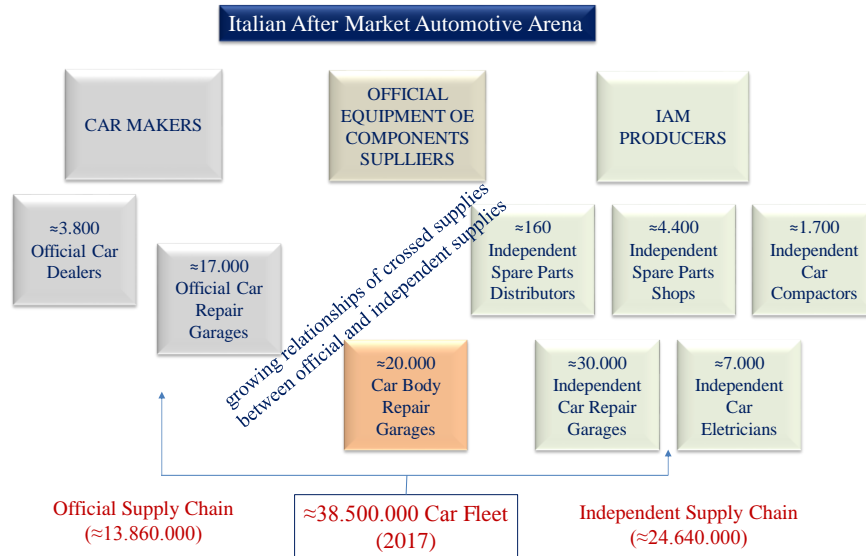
Italian After Market Automotive Arena

CAR MAKERS

OFFICIAL EQUIPMENT OE COMPONENTS SUPLLIERS

IAM PRODUCERS

≈3.800 Official Car Dealers

≈17.000 Official Car Repair Garages

growing relationships of crossed supplies between official and independent supplies

≈160 Independent Spare Parts Distributors

≈4.400 Independent Spare Parts Shops

≈1.700 Independent Car Compactors

≈20.000 Car Body Repair Garages

≈30.000 Independent Car Repair Garages

≈7.000 Independent Car Eletricians

Official Supply Chain (≈13.860.000)

≈38.500.000 Car Fleet (2017)

Independent Supply Chain (≈24.640.000)